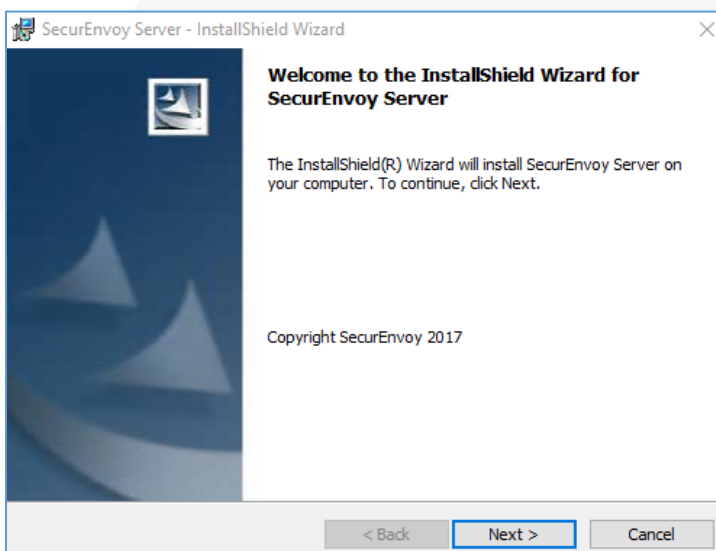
SecurEnvoy Server - InstallShield Wizard

Welcome to the InstallShield Wizard for SecurEnvoy Server

The InstallShield(R) Wizard will install SecurEnvoy Server on your computer. To continue, click Next.

Copyright SecurEnvoy 2017

< Back

Next >

Cancel